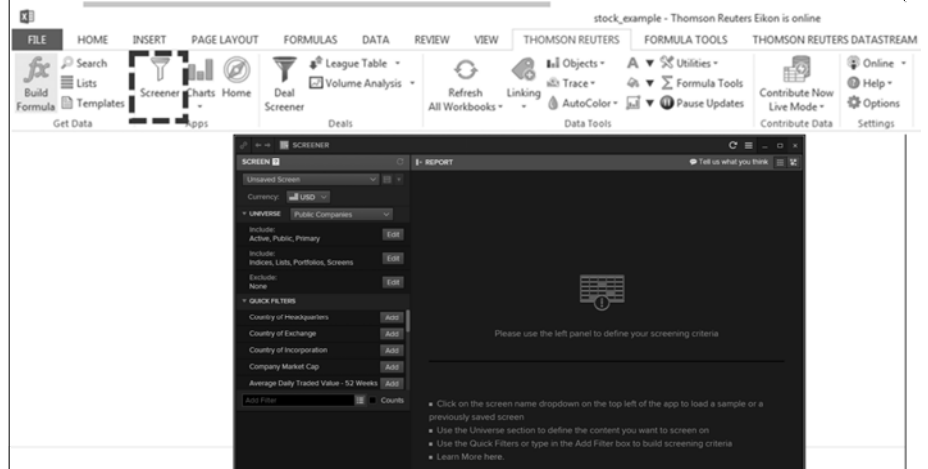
stock_example - Thomson Reuters Eikon is online

FILE HOME INSERT PAGE LAYOUT FORMULAS DATA REVIEW VIEW THOMSON REUTERS FORMULA TOOLS THOMSON REUTERS DATASTREAM

Build Formula Search Lists Templates
Get Data

Screener Charts Home
Apps

Deal Screener League Table Volume Analysis
Deals

Refresh All Workbooks Linking Objects Trace AutoColor Utilities Formula Tools Pause Updates
Data Tools

Contribute Now Live Mode
Contribute Data

Online Help Options
Settings

SCREENER

SCREEN

Unsaved Screen

Currency: USD

UNIVERSE Public Companies

Include:
Active, Public, Primary Edit

Include:
Indices, Lists, Portfolios, Screens Edit

Exclude:
None Edit

QUICK FILTERS

Country of Headquarters Add
Country of Exchange Add
Country of Incorporation Add
Company Market Cap Add
Average Daily Traded Value - 52 Weeks Add

Add Filter Counts

REPORT

Tell us what you think

Please use the left panel to define your screening criteria

• Click on the screen name dropdown on the top left of the app to load a sample or a previously saved screen
• Use the Universe section to define the content you want to screen on
• Use the Quick Filters or type in the Add Filter box to build screening criteria
• Learn More here.